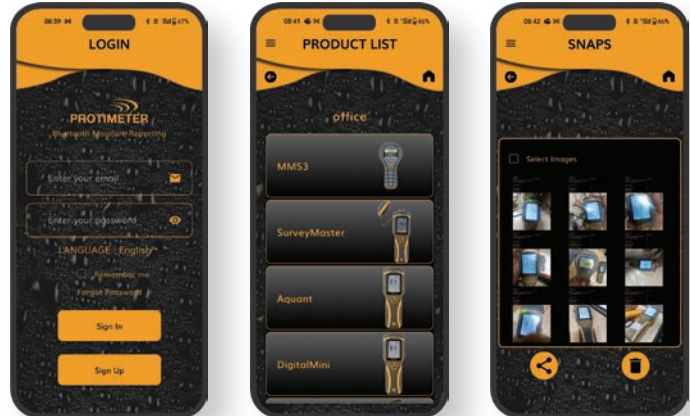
08:39
LOGIN
PROTIMETER
Bluetooth Moisture Reporting
Enter your email
Enter your password
LANGUAGE : English
Remember me
Forgot Password
Sign In
Sign Up

08:41
PRODUCT LIST
office
MMS3
SurveyMaster
Aquant
DigitalMini

08:42
SNAPS
Select Images